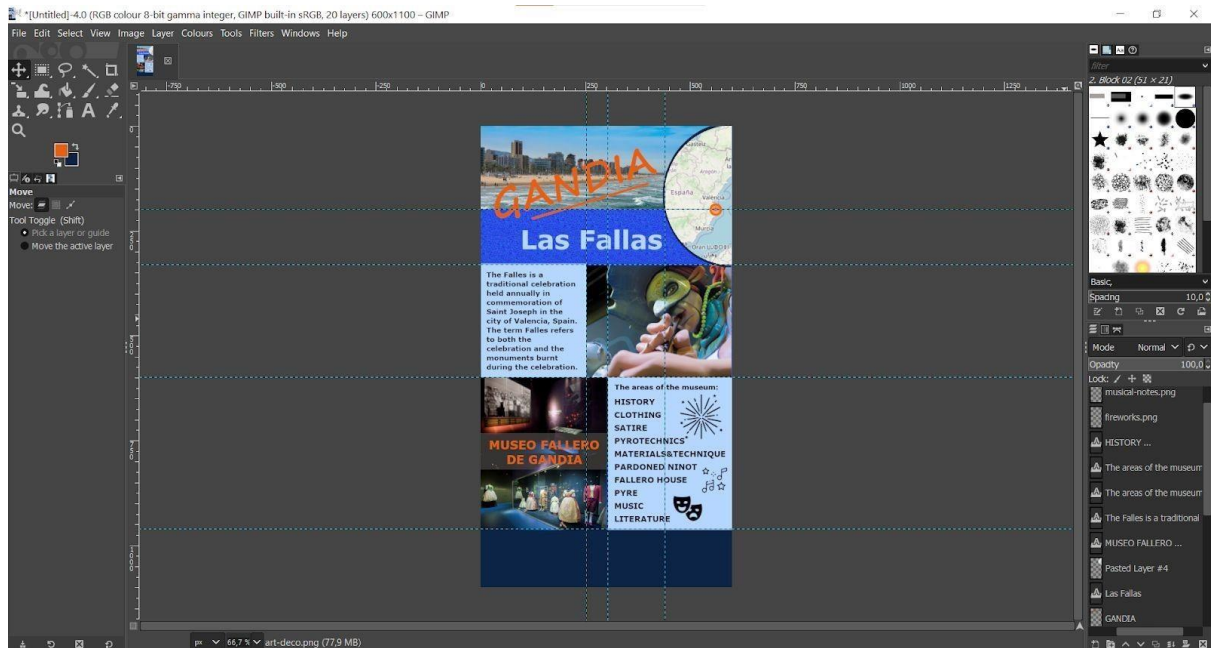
*[Untitled]-4.0 (RGB colour 8-bit gamma integer, GIMP built-in sRGB, 20 layers) 600x1100 – GIMP

File Edit Select View Image Layer Colours Tools Filters Windows Help

Move
Move:
Tool Toggle (Shift)
Pick a layer or guide
Move the active layer

-750 -500 -250 0 250 500 750 1000 1250

GANDIA
España
Valencia
Murcia
Las Fallas

The Falles is a traditional celebration held annually in commemoration of Saint Joseph in the city of Valencia, Spain. The term Falles refers to both the celebration and the monuments burnt during the celebration.

MUSEO FALLERO DE GANDIA

The areas of the museum:
HISTORY
CLOTHING
SATIRE
PYROTECHNICS
MATERIALS&TECHNIQUE
PARDONED NINOT
FALLERO HOUSE
PYRE
MUSIC
LITERATURE

filter
2. Block 02 (51 × 21)
Basic,
Spacing 10,0
Mode Normal
Opacity 100,0
Lock:
musical-notes.png
fireworks.png
HISTORY ...
The areas of the museum
The areas of the museum
The Falles is a traditional
MUSEO FALLERO ...
Pasted Layer #4
Las Fallas
GANDIA

px 66,7 % art-deco.png (77,9 MB)